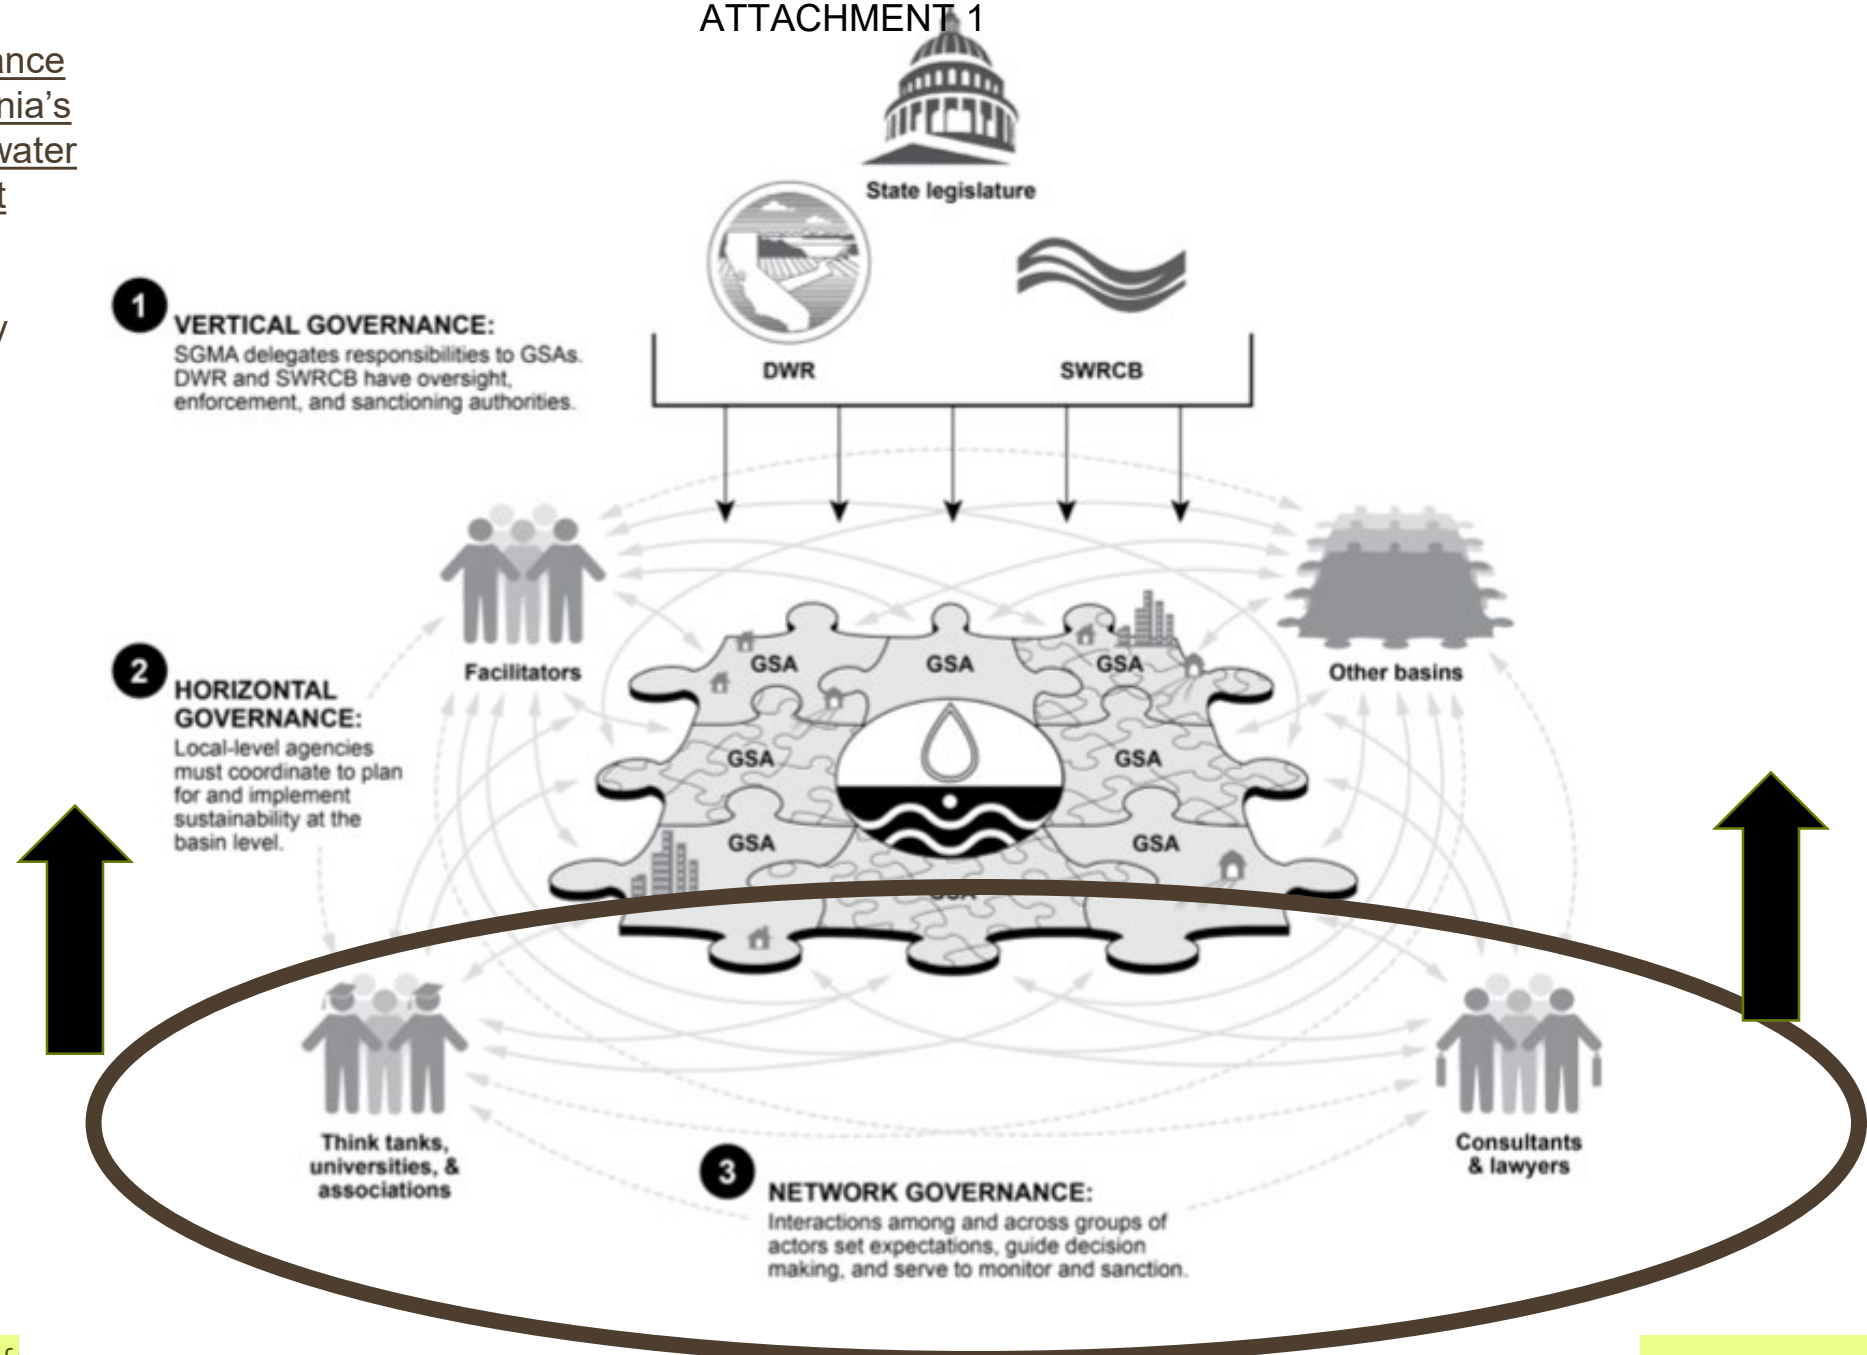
ATTACHMENT 1

nce
nia's
vater
t

State legislature

DWR

SWRCB

1 VERTICAL GOVERNANCE:
SGMA delegates responsibilities to GSAs. DWR and SWRCB have oversight, enforcement, and sanctioning authorities.

Facilitators

Other basins

GSA GSA GSA
GSA GSA
GSA GSA

2 HORIZONTAL GOVERNANCE:
Local-level agencies must coordinate to plan for and implement sustainability at the basin level.

Think tanks, universities, & associations

Consultants & lawyers

3 NETWORK GOVERNANCE:
Interactions among and across groups of actors set expectations, guide decision making, and serve to monitor and sanction.